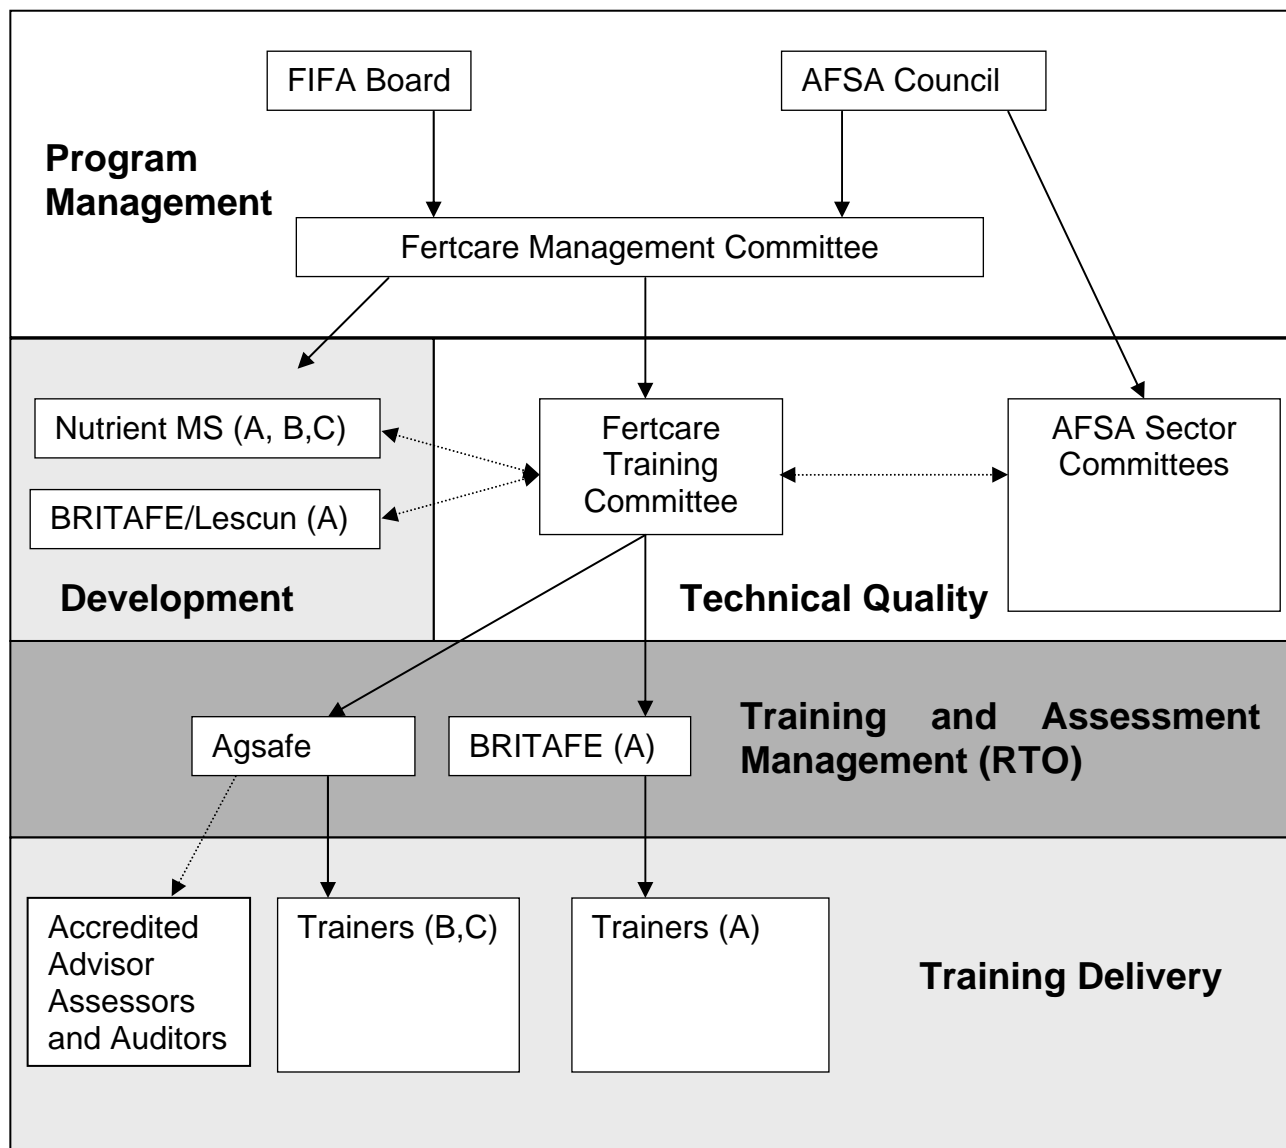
FIFA Board

AFSA Council

Program Management

Fertcare Management Committee

Nutrient MS (A, B,C)

BRITAFE/Lescun (A)

Fertcare Training Committee

AFSA Sector Committees

Development

Technical Quality

Agsafe

BRITAFE (A)

Training and Assessment Management (RTO)

Accredited Advisor Assessors and Auditors

Trainers (B,C)

Trainers (A)

Training Delivery